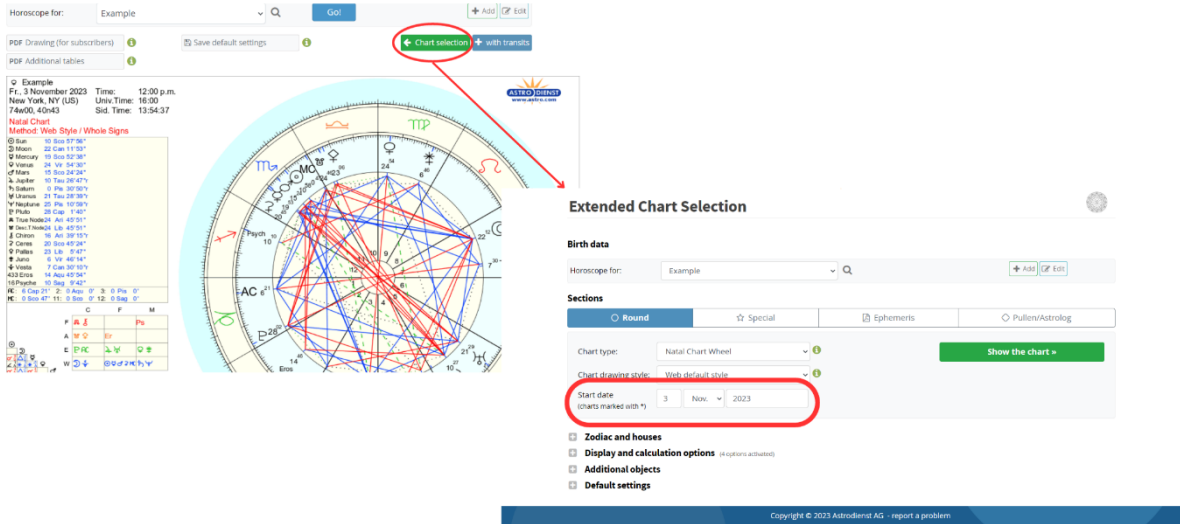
Horoscope for: Example Go! Add Edit

PDF Drawing (for subscribers) Save default settings Chart selection with transits

PDF Additional tables

Example
Fr., 3 November 2023 Time: 12:00 p.m.
New York, NY (US) Univ.Time: 16:00
74w00, 40n43 Sid. Time: 13:54:37

Natal Chart
Method: Web Style / Whole Signs

Sun 10 Sco 57'56"
Moon 22 Can 11'53"
Mercury 19 Sco 52'38"
Venus 24 Vir 54'30"
Mars 15 Sco 24'24"
Jupiter 10 Tau 26'47"r
Saturn 0 Pis 30'50"r
Uranus 21 Tau 28'38"r
Neptune 25 Pis 10'58"r
Pluto 28 Cap 1'40"
True Node 24 Ari 45'51"
Desc.T.Node 24 Lib 45'51"
Chiron 16 Ari 39'15"r
Ceres 20 Sco 45'24"
Pallas 23 Lib 5'47"
Juno 6 Vir 46'14"
Vesta 7 Can 30'15"r
433 Eros 14 Aqu 45'54"
16 Psyche 10 Sag 9'42"
AC 6 Cap 21' 2: 0 Aqu 0' 3: 0 Pis 0'
MC 0 Sco 47' 11: 0 Sco 0' 12: 0 Sag 0'

C F M
F Ps
A
E
W

ASTRODIENST www.astro.com

MC AC Psych Eros

Extended Chart Selection

Birth data

Horoscope for: Example Add Edit

Sections

Round Special Ephemeris Pullen/Astrolog

Chart type: Natal Chart Wheel

Show the chart »

Chart drawing style: Web default style

Start date (charts marked with *) 3 Nov. 2023

Zodiac and houses
Display and calculation options (4 options activated)
Additional objects
Default settings

Copyright © 2023 Astrodienst AG - report a problem